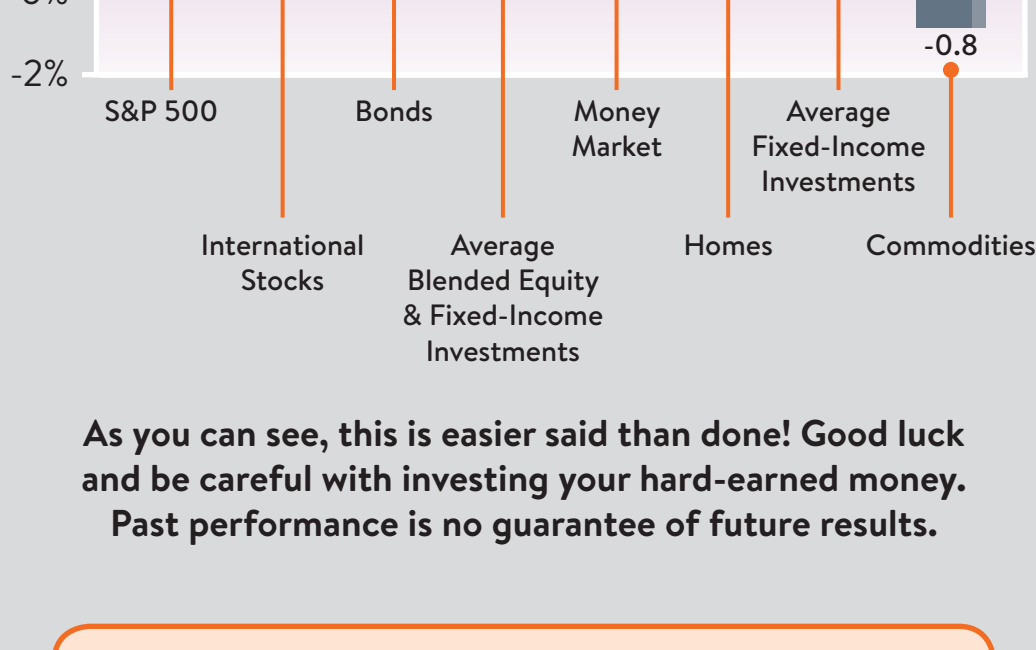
0%

-2%

-0.8

S&P 500

International Stocks

Bonds

Average Blended Equity & Fixed-Income Investments

Money Market

Homes

Average Fixed-Income Investments

Commodities

As you can see, this is easier said than done! Good luck and be careful with investing your hard-earned money. Past performance is no guarantee of future results.